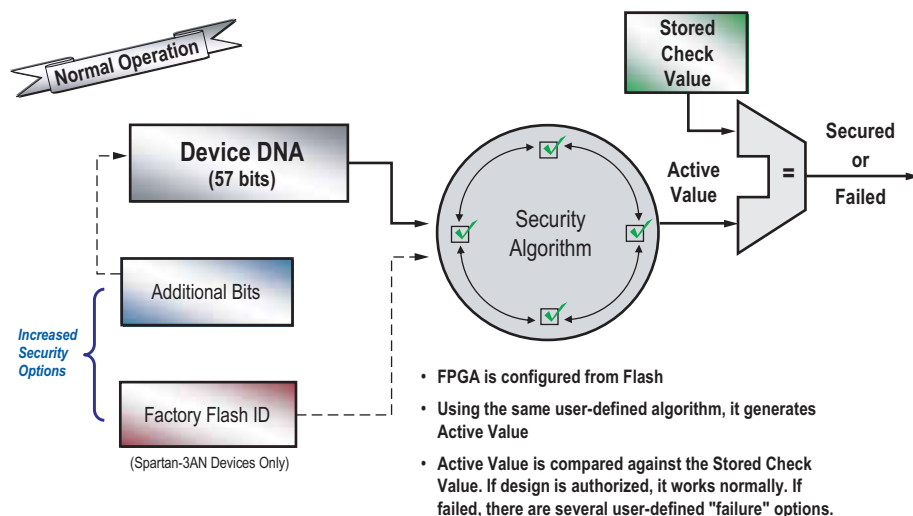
Normal Operation

Stored Check Value

Device DNA
(57 bits)

Security Algorithm

Active Value

=

Secured or Failed

Additional Bits

Increased Security Options

Factory Flash ID

(Spartan-3AN Devices Only)

• FPGA is configured from Flash

• Using the same user-defined algorithm, it generates Active Value

• Active Value is compared against the Stored Check Value. If design is authorized, it works normally. If failed, there are several user-defined "failure" options.